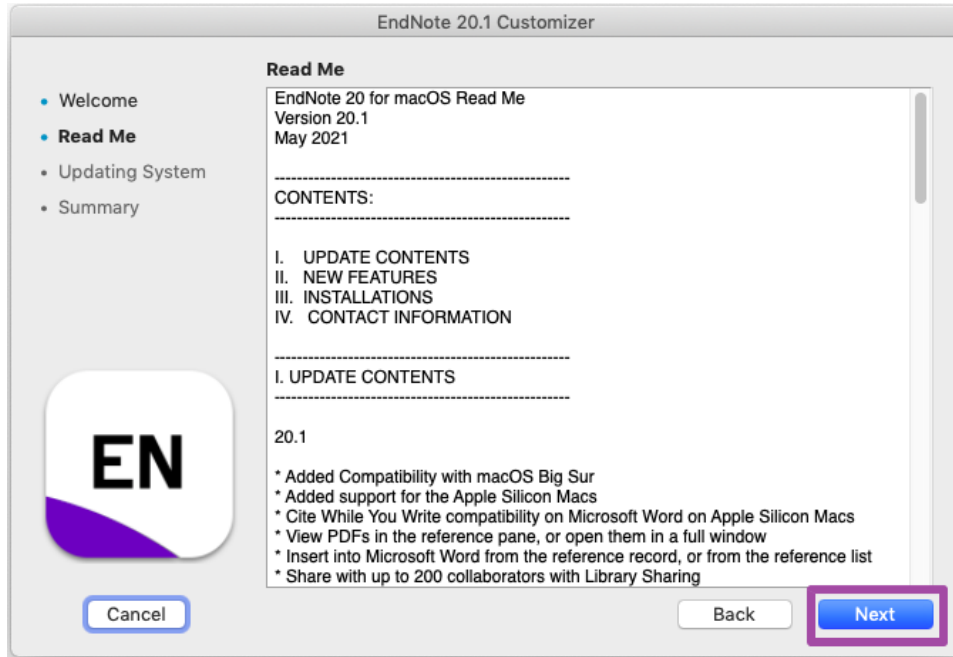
EndNote 20.1 Customizer

Welcome
Read Me
Updating System
Summary

EN

Read Me

EndNote 20 for macOS Read Me
Version 20.1
May 2021

-----------------------------------------------------
CONTENTS:
-----------------------------------------------------

I. UPDATE CONTENTS
II. NEW FEATURES
III. INSTALLATIONS
IV. CONTACT INFORMATION

-----------------------------------------------------
I. UPDATE CONTENTS
-----------------------------------------------------

20.1

* Added Compatibility with macOS Big Sur
* Added support for the Apple Silicon Macs
* Cite While You Write compatibility on Microsoft Word on Apple Silicon Macs
* View PDFs in the reference pane, or open them in a full window
* Insert into Microsoft Word from the reference record, or from the reference list
* Share with up to 200 collaborators with Library Sharing

Cancel
Back
Next